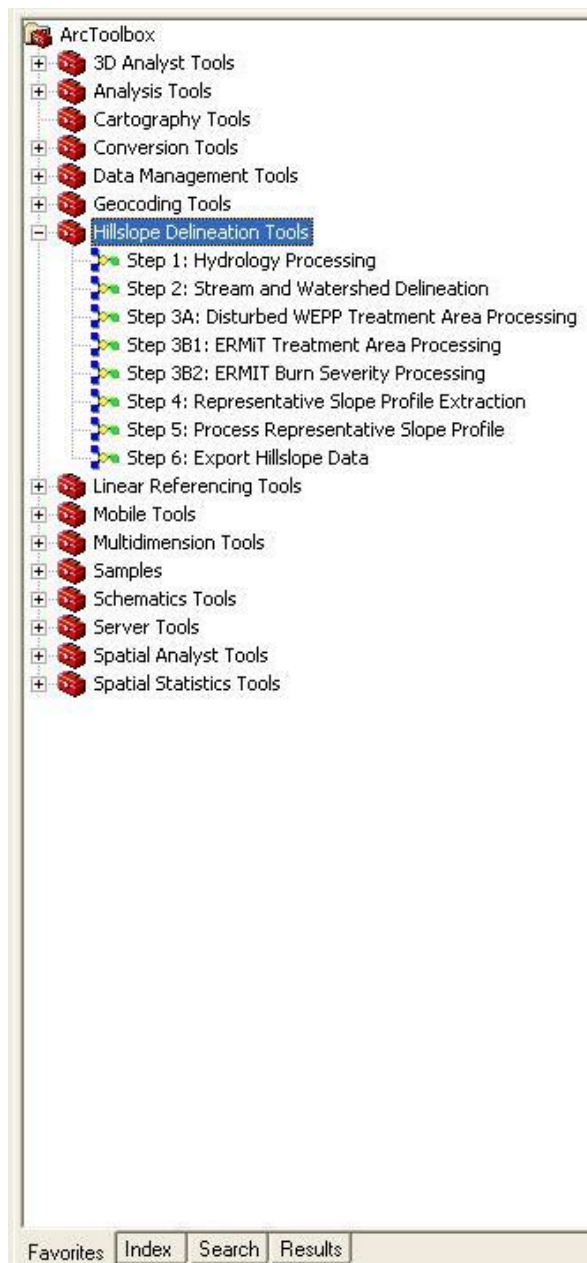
ArcToolbox
3D Analyst Tools
Analysis Tools
Cartography Tools
Conversion Tools
Data Management Tools
Geocoding Tools
Hillslope Delineation Tools
Step 1: Hydrology Processing
Step 2: Stream and Watershed Delineation
Step 3A: Disturbed WEPP Treatment Area Processing
Step 3B1: ERMiT Treatment Area Processing
Step 3B2: ERMIT Burn Severity Processing
Step 4: Representative Slope Profile Extraction
Step 5: Process Representative Slope Profile
Step 6: Export Hillslope Data
Linear Referencing Tools
Mobile Tools
Multidimension Tools
Samples
Schematics Tools
Server Tools
Spatial Analyst Tools
Spatial Statistics Tools

Favorites | Index | Search | Results